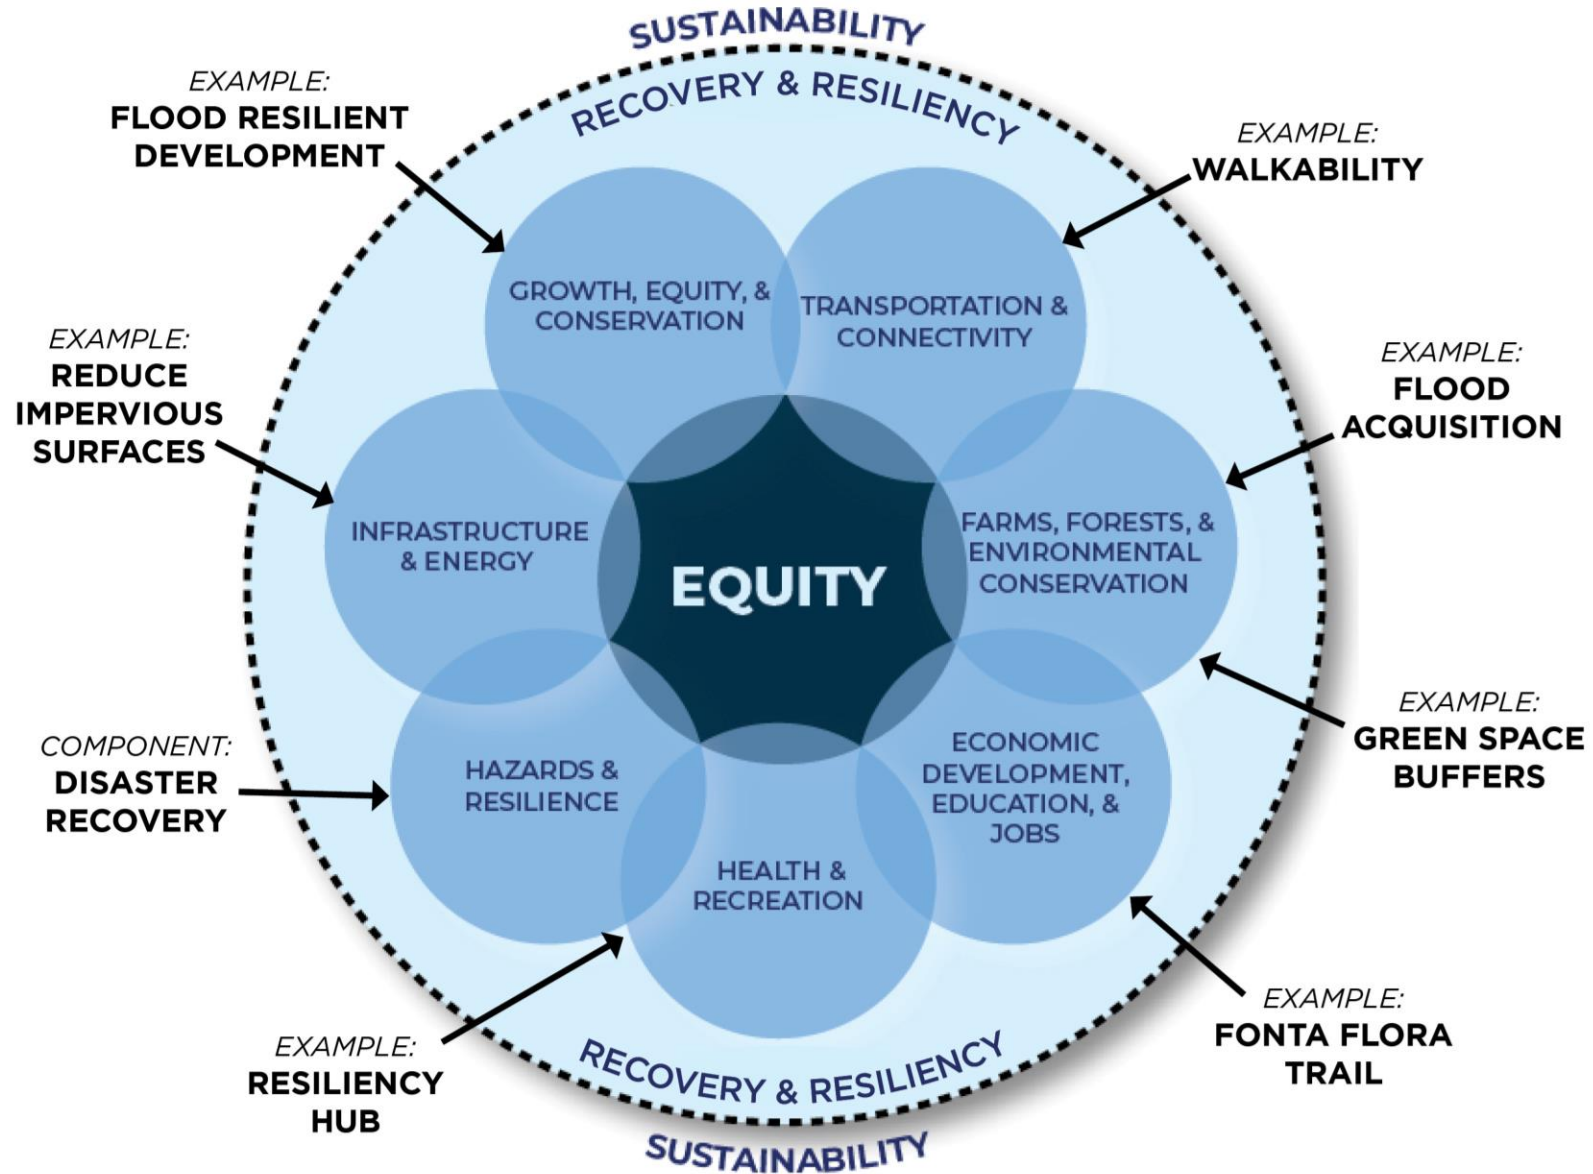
SUSTAINABILITY

RECOVERY & RESILIENCY

EXAMPLE:
FLOOD RESILIENT DEVELOPMENT

EXAMPLE:
WALKABILITY

GROWTH, EQUITY, & CONSERVATION

TRANSPORTATION & CONNECTIVITY

EXAMPLE:
REDUCE IMPERVIOUS SURFACES

EXAMPLE:
FLOOD ACQUISITION

INFRASTRUCTURE & ENERGY

EQUITY

FARMS, FORESTS, & ENVIRONMENTAL CONSERVATION

EXAMPLE:
GREEN SPACE BUFFERS

COMPONENT:
DISASTER RECOVERY

HAZARDS & RESILIENCE

ECONOMIC DEVELOPMENT, EDUCATION, & JOBS

HEALTH & RECREATION

EXAMPLE:
RESILIENCY HUB

EXAMPLE:
FONTA FLORA TRAIL

RECOVERY & RESILIENCY

SUSTAINABILITY